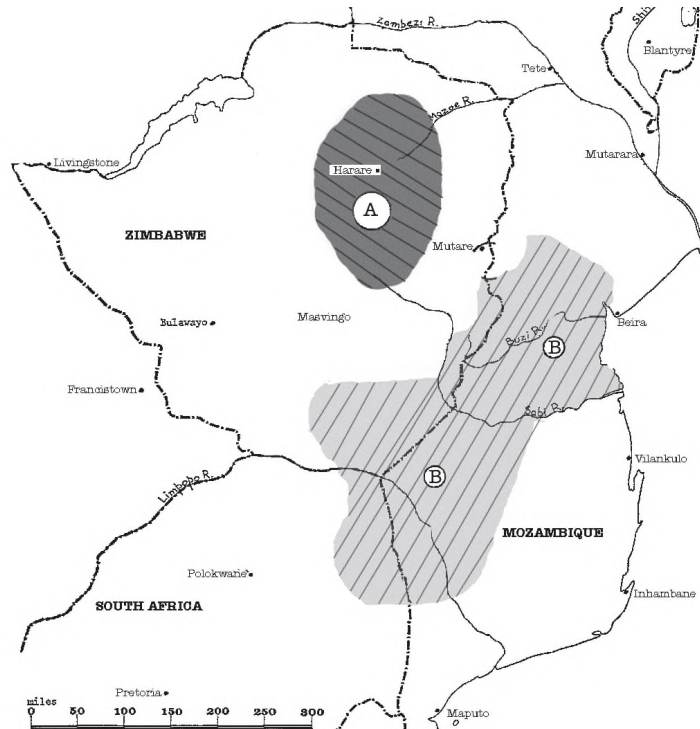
Zambezi R.
Shire
Blantyre
Tete
Mazoe R.
Mutarara
Livingstone
Harare
A
ZIMBABWE
Mutare
Bulawayo
Masvingo
Beira
Buzi R.
B
Francistown
Sabi R.
Vilankulo
Limpopo R.
B
MOZAMBIQUE
Polokwane
Inhambane
SOUTH AFRICA
Pretoria
miles
0 50 100 150 200 250 300
Maputo